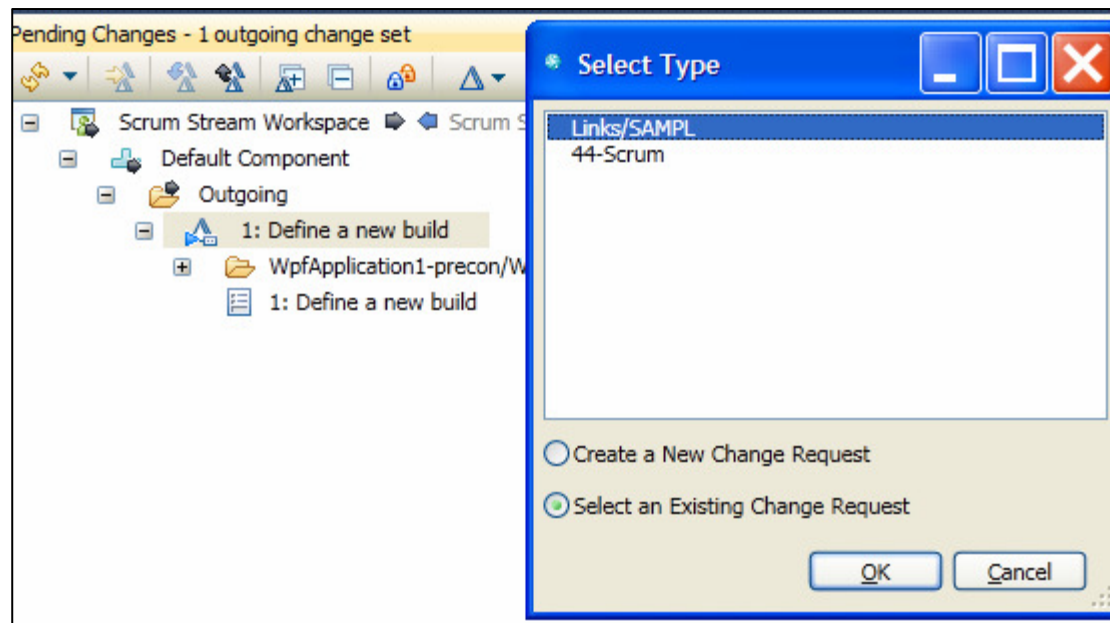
Pending Changes - 1 outgoing change set

Scrum Stream Workspace Scrum S

Default Component

Outgoing

1: Define a new build

WpfApplication1-precon/W

1: Define a new build

Select Type

Links/SAMPL

44-Scrum

Create a New Change Request

Select an Existing Change Request

OK

Cancel